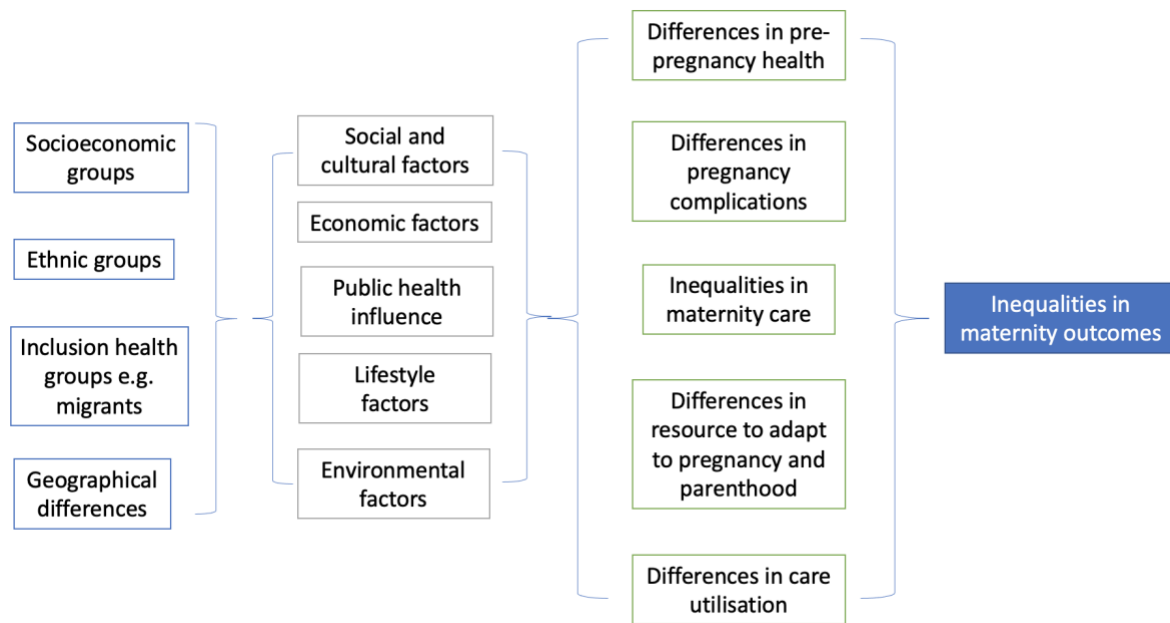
Socioeconomic groups

Ethnic groups

Inclusion health groups e.g. migrants

Geographical differences

Social and cultural factors

Economic factors

Public health influence

Lifestyle factors

Environmental factors

Differences in pre-pregnancy health

Differences in pregnancy complications

Inequalities in maternity care

Differences in resource to adapt to pregnancy and parenthood

Differences in care utilisation

Inequalities in maternity outcomes